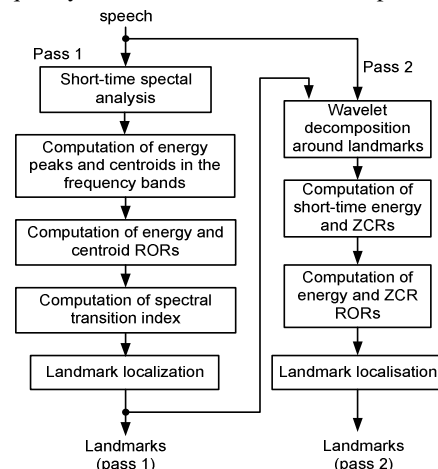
speech

Pass 1

Short-time spectal analysis

Computation of energy peaks and centroids in the frequency bands

Computation of energy and centroid RORs

Computation of spectral transition index

Landmark localization

Landmarks (pass 1)

Pass 2

Wavelet decomposition around landmarks

Computation of short-time energy and ZCRs

Computation of energy and ZCR RORs

Landmark localisation

Landmarks (pass 2)